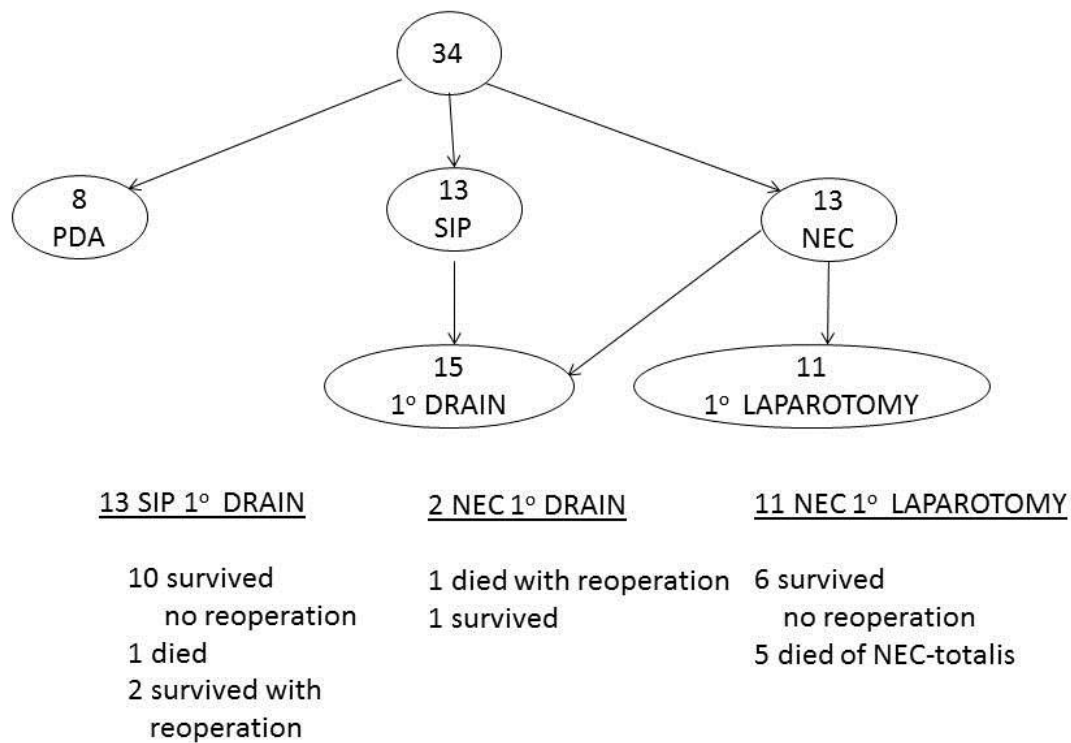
34

8
PDA

13
SIP

13
NEC

15
$1^{o}$ DRAIN

11
$1^{o}$ LAPAROTOMY

13 SIP $1^{o}$ DRAIN

10 survived no reoperation
1 died
2 survived with reoperation

2 NEC $1^{o}$ DRAIN

1 died with reoperation
1 survived

11 NEC $1^{o}$ LAPAROTOMY

6 survived no reoperation
5 died of NEC-totalis